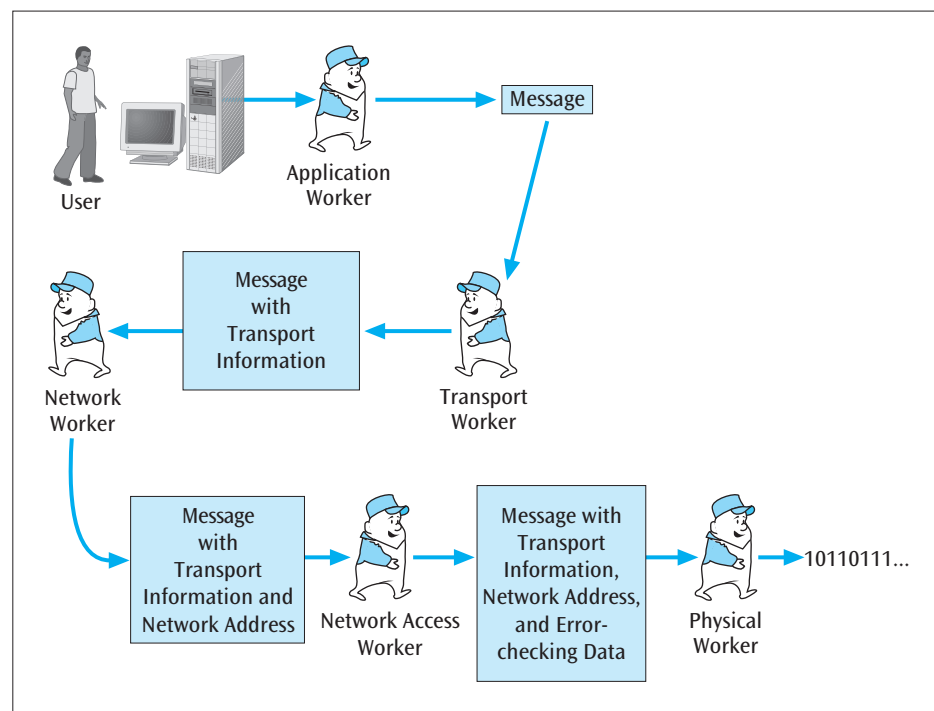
User

Application Worker

Message

Message with Transport Information

Transport Worker

Network Worker

Message with Transport Information and Network Address

Network Access Worker

Message with Transport Information, Network Address, and Error-checking Data

Physical Worker

10110111...